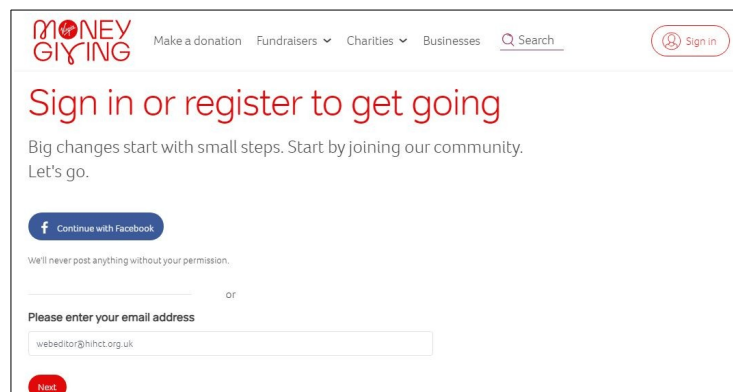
MONEY GIVING Virgin

Make a donation Fundraisers Charities Businesses Search

Sign in

Sign in or register to get going

Big changes start with small steps. Start by joining our community. Let's go.

Continue with Facebook

We'll never post anything without your permission.

or

Please enter your email address

webeditor@hihct.org.uk

Next